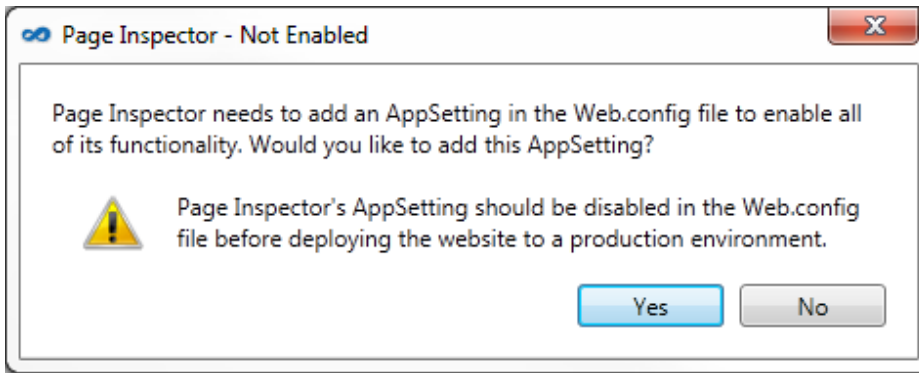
Page Inspector - Not Enabled

X

Page Inspector needs to add an AppSetting in the Web.config file to enable all of its functionality. Would you like to add this AppSetting?

Page Inspector's AppSetting should be disabled in the Web.config file before deploying the website to a production environment.

Yes

No